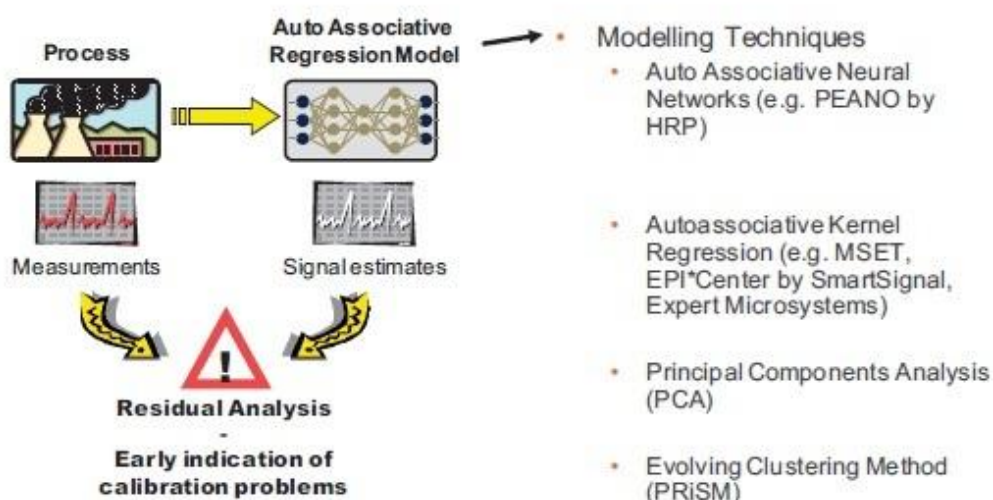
Process

Auto Associative Regression Model

Measurements

Signal estimates

!

Residual Analysis
-
Early indication of calibration problems

- Modelling Techniques
  - Auto Associative Neural Networks (e.g. PEANO by HRP)
  - Autoassociative Kernel Regression (e.g. MSET, EPI*Center by SmartSignal, Expert Microsystems)
  - Principal Components Analysis (PCA)
  - Evolving Clustering Method (PRiSM)